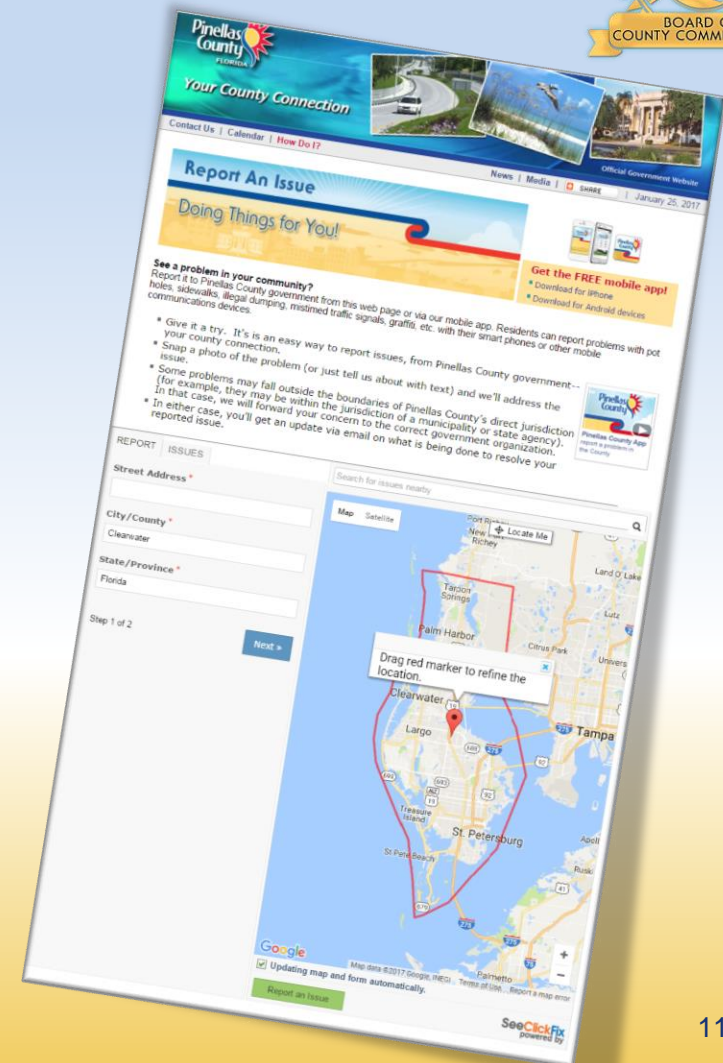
BOARD OF COUNTY COMM

Pinellas County FLORIDA

Your County Connection

Contact Us | Calendar | How Do I?

Official Government Website

News | Media | SHARE | January 25, 2017

Report An Issue

Doing Things for You!

Get the FREE mobile app!

• Download for iPhone

• Download for Android devices

See a problem in your community?

Report it to Pinellas County government from this web page or via our mobile app. Residents can report problems with pot holes, sidewalks, illegal dumping, mistimed traffic signals, graffiti, etc. with their smart phones or other mobile communications devices.

• Give it a try. It's is an easy way to report issues, from Pinellas County government--your county connection.

• Snap a photo of the problem (or just tell us about with text) and we'll address the issue.

• Some problems may fall outside the boundaries of Pinellas County's direct jurisdiction (for example, they may be within the jurisdiction of a municipality or state agency). In that case, we will forward your concern to the correct government organization.

• In either case, you'll get an update via email on what is being done to resolve your reported issue.

Pinellas County App report a problem in the County

REPORT ISSUES

Street Address *

City/County *

Clearwater

State/Province *

Florida

Step 1 of 2

Next »

Search for issues nearby

Map Satellite

Locate Me

Port Richey New Port Richey

Tarpon Springs

Land O' Lakes

Lutz

Palm Harbor

Citrus Park

Drag red marker to refine the location.

Clearwater

Largo

Tampa

Treasure Island

St. Petersburg

St Pete Beach

Google

Map data ©2017 Google, INEGI Terms of Use Report a map error

Updating map and form automatically.

Report an Issue

SeeClickFix powered by

11